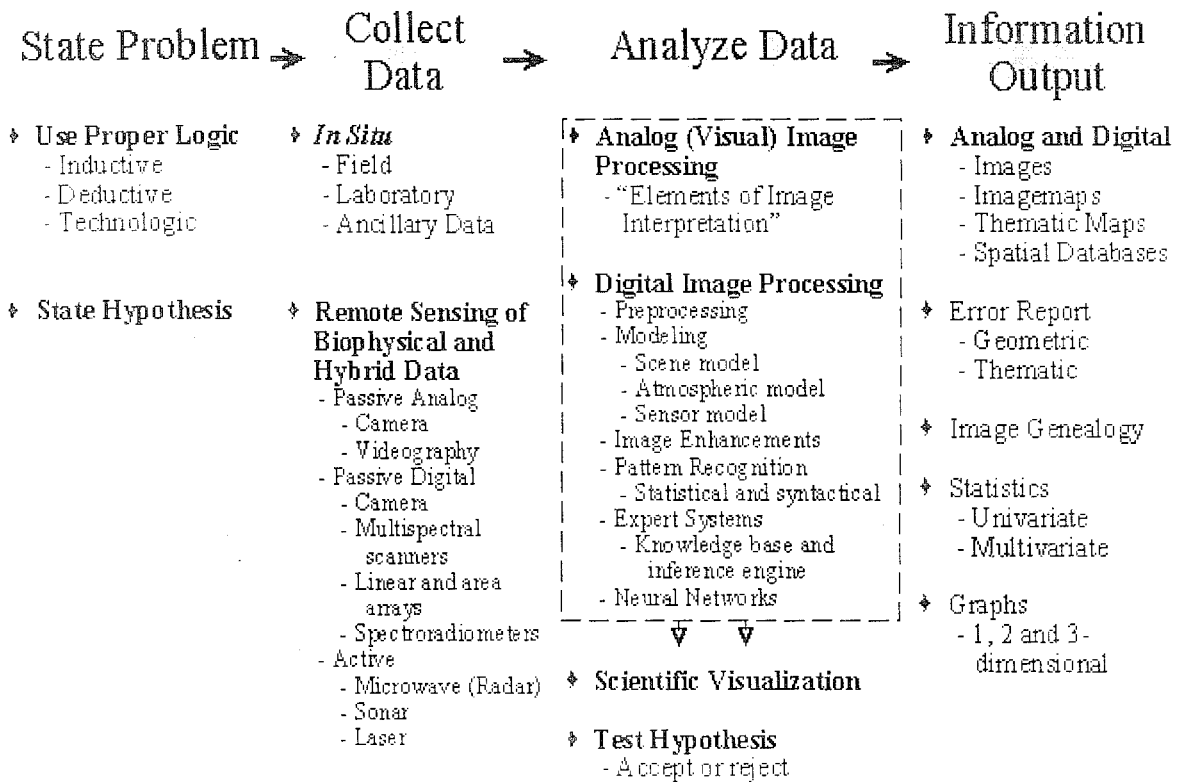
State Problem → Collect Data → Analyze Data → Information Output

Use Proper Logic
- Inductive
- Deductive
- Technologic

State Hypothesis

*In Situ*
- Field
- Laboratory
- Ancillary Data

Remote Sensing of Biophysical and Hybrid Data
- Passive Analog
- Camera
- Videography
- Passive Digital
- Camera
- Multispectral scanners
- Linear and area arrays
- Spectroradiometers
- Active
- Microwave (Radar)
- Sonar
- Laser

Analog (Visual) Image Processing
- "Elements of Image Interpretation"

Digital Image Processing
- Preprocessing
- Modeling
- Scene model
- Atmospheric model
- Sensor model
- Image Enhancements
- Pattern Recognition
- Statistical and syntactical
- Expert Systems
- Knowledge base and inference engine
- Neural Networks

Scientific Visualization

Test Hypothesis
- Accept or reject

Analog and Digital
- Images
- Imagemaps
- Thematic Maps
- Spatial Databases

Error Report
- Geometric
- Thematic

Image Genealogy

Statistics
- Univariate
- Multivariate

Graphs
- 1, 2 and 3-dimensional